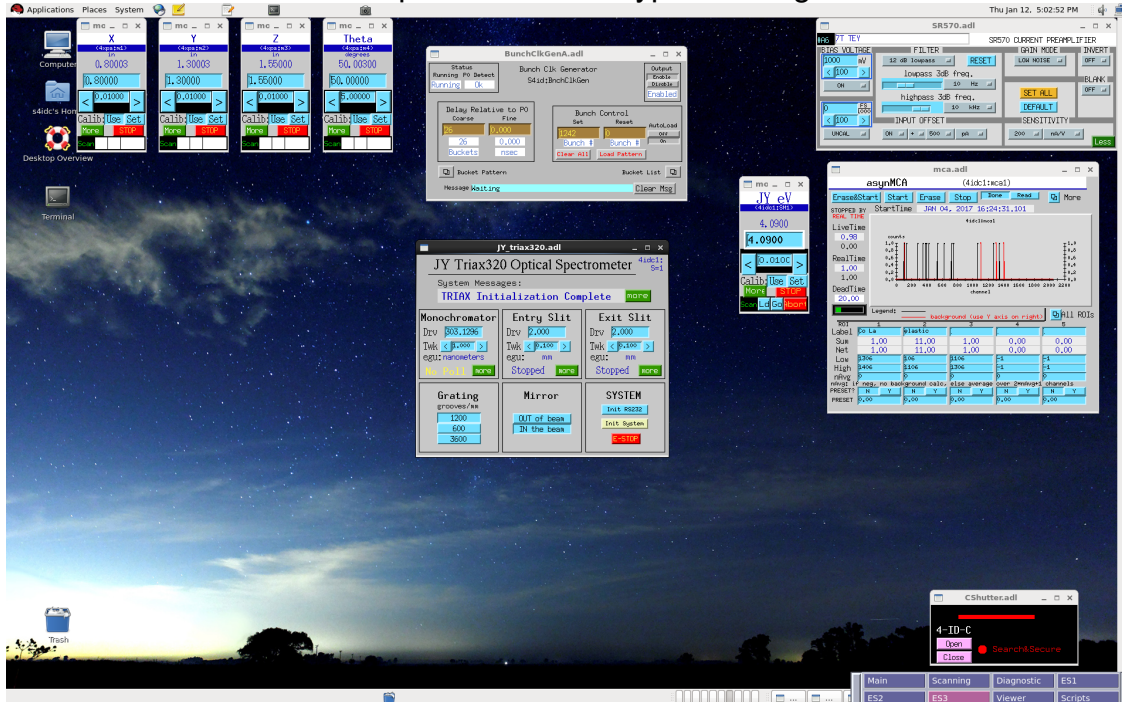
Applications Places System
Thu Jan 12, 5:02:52 PM

Computer
s4idc's Home
Desktop Overview
Terminal
Trash

mc
X
(4opsim1)
in
0.80003
0.80000
0.01000
Calib: Use Set
More STOP
Scan

mc
Y
(4opsim2)
in
1.30003
1.30000
0.01000
Calib: Use Set
More STOP
Scan

mc
Z
(4opsim3)
in
1.55000
1.55000
0.01000
Calib: Use Set
More STOP
Scan

mc
Theta
(4opsim4)
degrees
50.00300
50.00000
5.00000
Calib: Use Set
More STOP
Scan

BunchClkGenA.adl
Status
Running P0 Detect
Running Ok
Bunch Clk Generator
S4id:BnchClkGen
Output
Enable
Disable
Enabled
Delay Relative to P0
Coarse Fine
26 0.000
26 0.000
Buckets nsec
Bunch Control
Set Reset
1242 0
Bunch # Bunch #
Clear All Load Pattern
AutoLoad
Off
On
Bucket Pattern
Bucket List
Message Waiting
Clear Msg

JY_triax320.adl
JY Triax320 Optical Spectrometer
4idc1:
S=1
System Messages:
TRIAX Initialization Complete
more
Monochromator
Drv 303.1296
Twk 0.100
egu: nanometers
No Poll more
Entry Slit
Drv 2.000
Twk 0.100
egu: mm
Stopped more
Exit Slit
Drv 2.000
Twk 0.100
egu: mm
Stopped more
Grating
grooves/mm
1200
600
3600
Mirror
OUT of beam
IN the beam
SYSTEM
Init RS232
Init System
E-STOP

mc
JY eV
(4idc1:SM1)
4.0900
4.0900
0.0100
Calib: Use Set
More STOP
Scan Ld Go Abort

SR570.adl
YT TEY
SR570 CURRENT PREAMPLIFIER
BIAS VOLTAGE
1000 mV
100
ON
FILTER
12 dB lowpass
RESET
lowpass 3dB freq.
10 Hz
highpass 3dB freq.
10 kHz
INPUT OFFSET
ON + 500 pA
GAIN MODE
LOW NOISE
SET ALL
DEFAULT
SENSITIVITY
200 nA/V
INVERT
OFF
BLANK
OFF
UNCAL
Less

mca.adl
asynMCA
(4idc1:mca1)
Erase&Start Start Erase Stop Done Read More
STOPPED BY REAL TIME
StartTime JAN 04, 2017 16:24:31.101
LiveTime
0.98
0.00
RealTime
1.00
1.00
DeadTime
20.00
4idc1:mca1
Legend: background (use Y axis on right)
All ROIs
ROI 1 2 3 4 5
Label Co La elastic
Sum 1.00 11.00 11.00 0.00 0.00
Net 1.00 11.00 11.00 0.00 0.00
Low 1306 106 1106 -1 -1
High 1406 1406 1306 -1 -1
nAvg 0 0 0 0 0
nAvg: if neg, no background calc, else average over 2*nAvg+1 channels
PRESET N Y N Y N Y N Y N Y
PRESET 0.00 0.00 0.00 0.00 0.00

CShutter.adl
4-ID-C
Open
Close
Search&Secure

Main Scanning Diagnostic ES1
ES2 ES3 Viewer Scripts